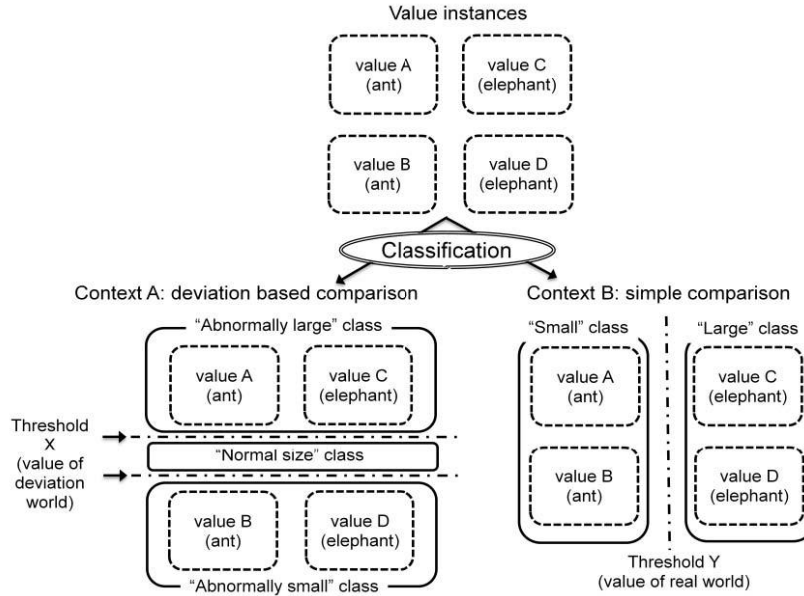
Value instances

value A (ant)

value C (elephant)

value B (ant)

value D (elephant)

Classification

Context A: deviation based comparison

"Abnormally large" class

value A (ant)

value C (elephant)

Threshold X (value of deviation world)

"Normal size" class

value B (ant)

value D (elephant)

"Abnormally small" class

Context B: simple comparison

"Small" class

value A (ant)

value B (ant)

"Large" class

value C (elephant)

value D (elephant)

Threshold Y (value of real world)